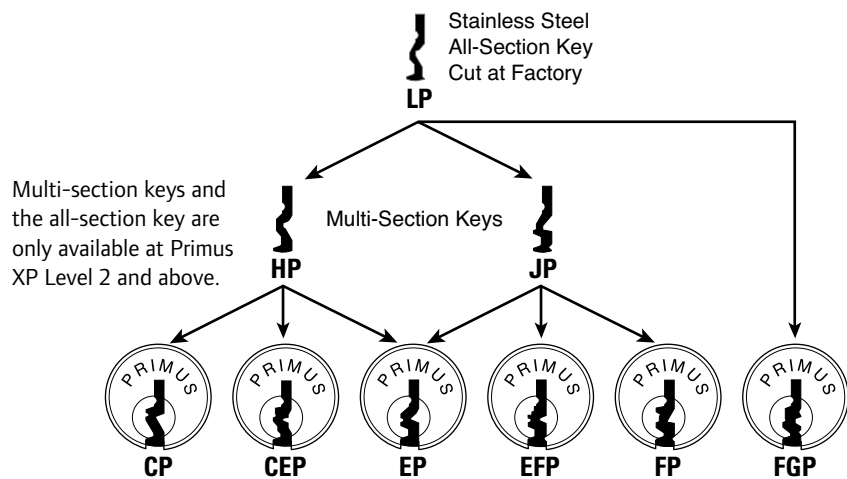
Stainless Steel
All-Section Key
Cut at Factory

LP

Multi-section keys and the all-section key are only available at Primus XP Level 2 and above.

Multi-Section Keys

HP

JP

PRIMUS

CP

PRIMUS

CEP

PRIMUS

EP

PRIMUS

EFP

PRIMUS

FP

PRIMUS

FGP